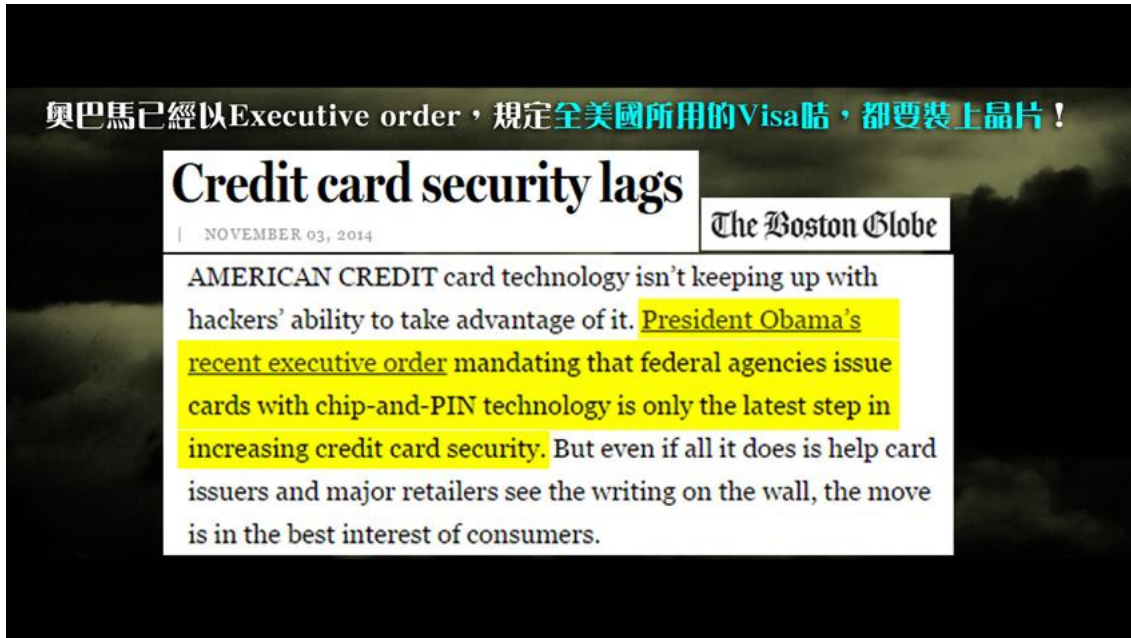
奧巴馬已經以Executive order，規定全美國所用的Visa咭，都要裝上晶片！

Credit card security lags

| NOVEMBER 03, 2014

The Boston Globe

AMERICAN CREDIT card technology isn't keeping up with hackers' ability to take advantage of it. President Obama's recent executive order mandating that federal agencies issue cards with chip-and-PIN technology is only the latest step in increasing credit card security. But even if all it does is help card issuers and major retailers see the writing on the wall, the move is in the best interest of consumers.